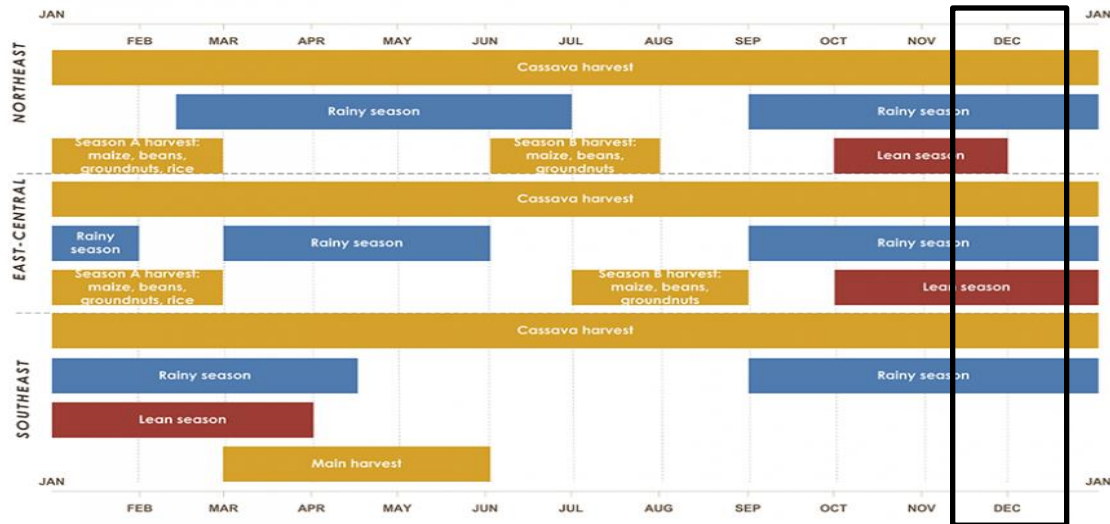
JAN JAN

FEB MAR APR MAY JUN JUL AUG SEP OCT NOV DEC

NORTHEAST

Cassava harvest

Rainy season

Rainy season

Season A harvest: maize, beans, groundnuts, rice

Season B harvest: maize, beans, groundnuts

Lean season

EAST-CENTRAL

Cassava harvest

Rainy season

Rainy season

Rainy season

Season A harvest: maize, beans, groundnuts, rice

Season B harvest: maize, beans, groundnuts

Lean season

SOUTHEAST

Cassava harvest

Rainy season

Rainy season

Lean season

Main harvest

JAN JAN

FEB MAR APR MAY JUN JUL AUG SEP OCT NOV DEC